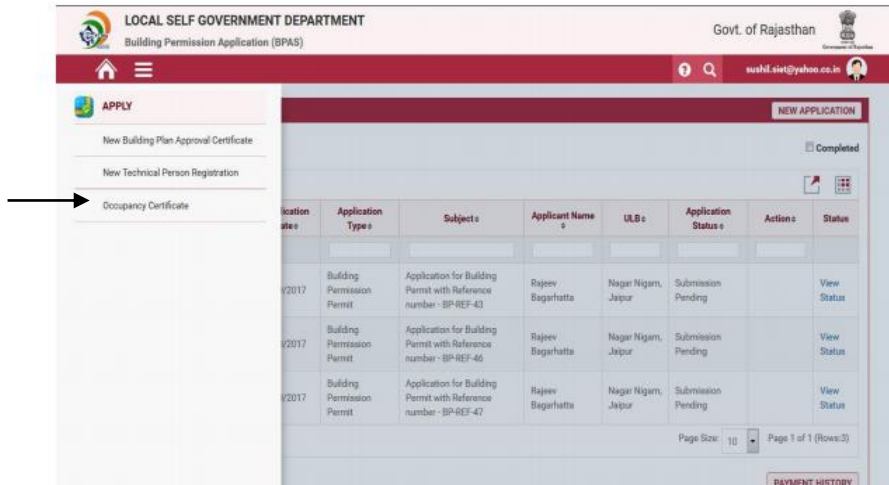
LOCAL SELF GOVERNMENT DEPARTMENT
Building Permission Application (BPAS)

Govt. of Rajasthan

sushil.siet@yahoo.co.in

APPLY

New Building Plan Approval Certificate

New Technical Person Registration

Occupancy Certificate

NEW APPLICATION

Completed

| lication Date | Application Type | Subject | Applicant Name | ULB | Application Status | Action | Status |
|---|---|---|---|---|---|---|---|
| /2017 | Building Permission Permit | Application for Building Permit with Reference number - BP-REF-43 | Rajeev Bagarhatta | Nagar Nigam, Jaipur | Submission Pending | | View Status |
| /2017 | Building Permission Permit | Application for Building Permit with Reference number - BP-REF-46 | Rajeev Bagarhatta | Nagar Nigam, Jaipur | Submission Pending | | View Status |
| /2017 | Building Permission Permit | Application for Building Permit with Reference number - BP-REF-47 | Rajeev Bagarhatta | Nagar Nigam, Jaipur | Submission Pending | | View Status |

Page Size: 10 Page 1 of 1 (Rows:3)

PAYMENT HISTORY